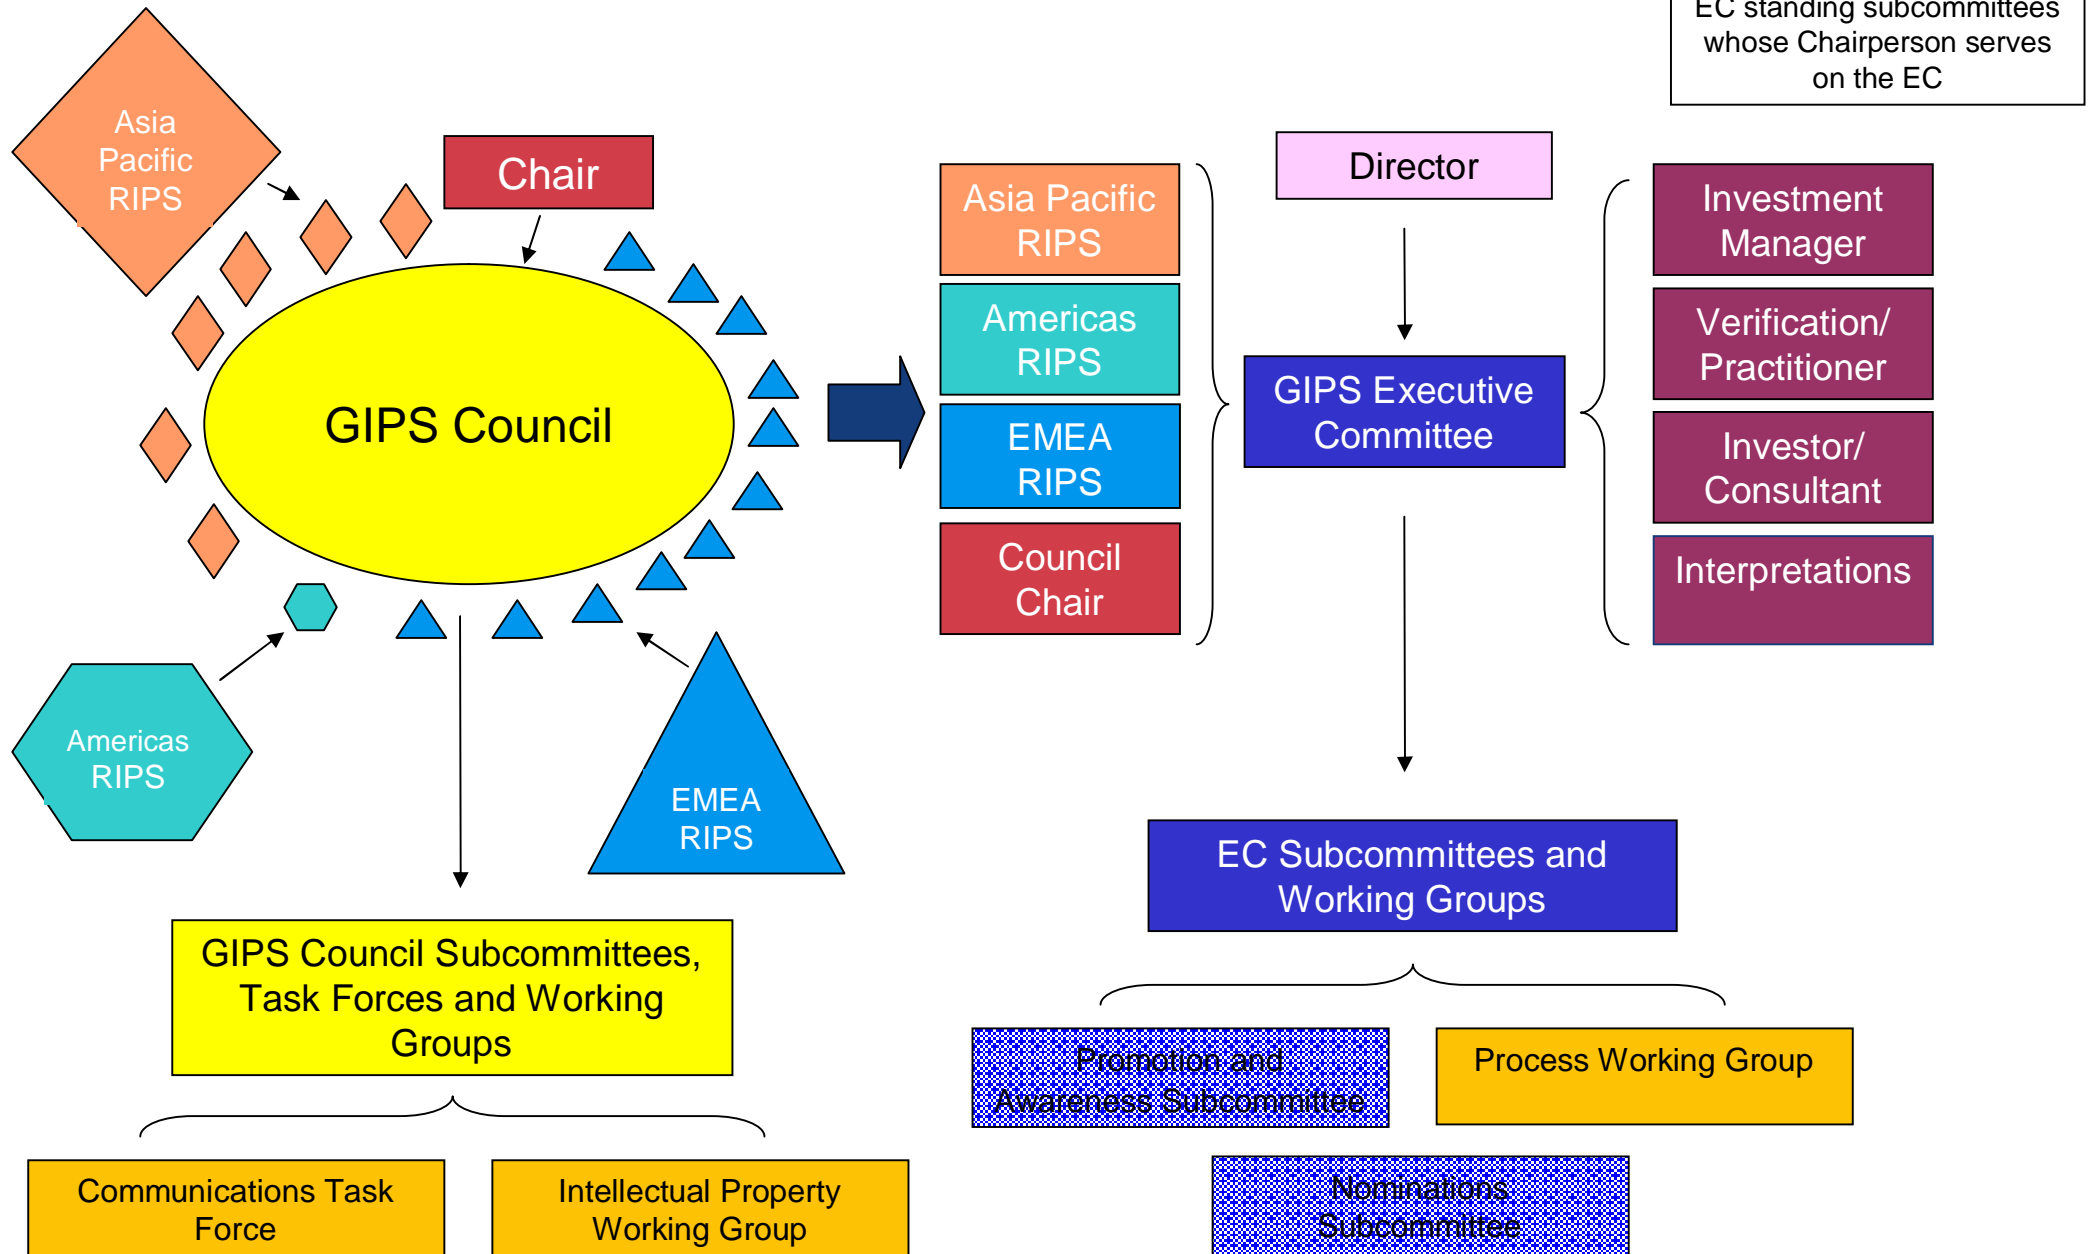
EC standing subcommittees whose Chairperson serves on the EC

Asia Pacific RIPS

Chair

GIPS Council

Americas RIPS

EMEA RIPS

Asia Pacific RIPS

Americas RIPS

EMEA RIPS

Council Chair

Director

GIPS Executive Committee

Investment Manager

Verification/ Practitioner

Investor/ Consultant

Interpretations

EC Subcommittees and Working Groups

GIPS Council Subcommittees, Task Forces and Working Groups

Promotion and Awareness Subcommittee

Process Working Group

Communications Task Force

Intellectual Property Working Group

Nominations Subcommittee